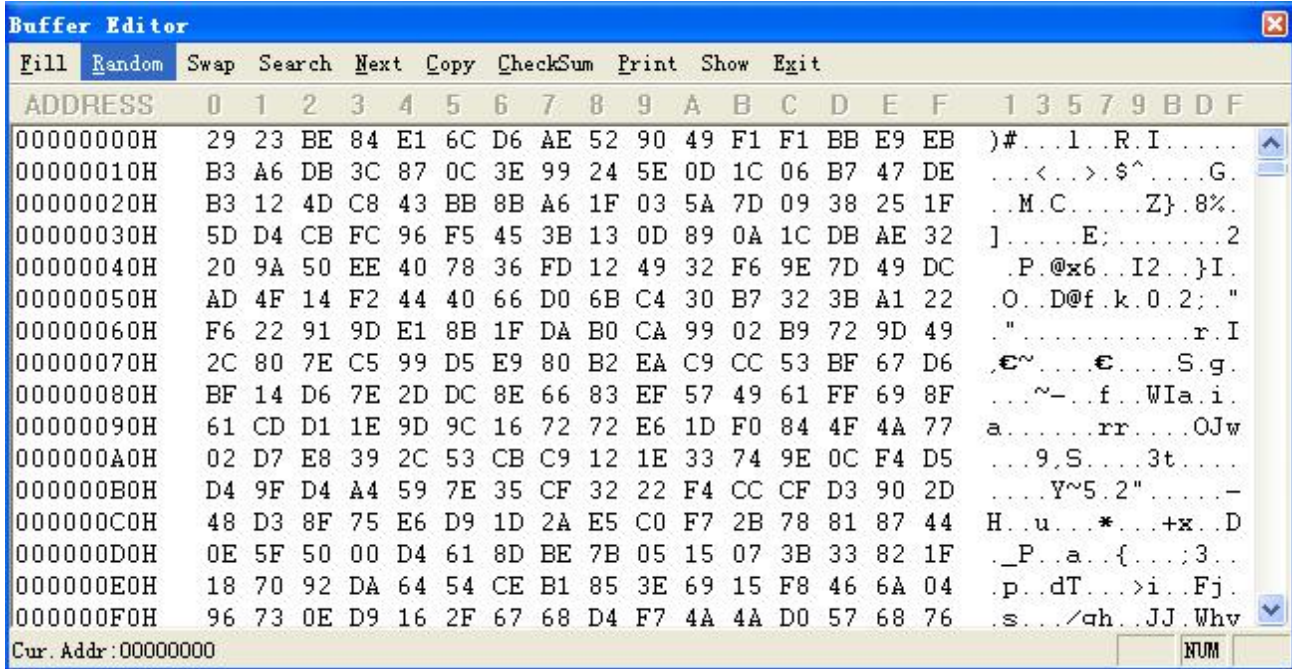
Buffer Editor

Fill Random Swap Search Next Copy CheckSum Print Show Exit

| ADDRESS | 0 | 1 | 2 | 3 | 4 | 5 | 6 | 7 | 8 | 9 | A | B | C | D | E | F | 1 3 5 7 9 B D F |
|---|---|---|---|---|---|---|---|---|---|---|---|---|---|---|---|---|---|
| 00000000H | 29 | 23 | BE | 84 | E1 | 6C | D6 | AE | 52 | 90 | 49 | F1 | F1 | BB | E9 | EB | )#...l..R.I..... |
| 00000010H | B3 | A6 | DB | 3C | 87 | 0C | 3E | 99 | 24 | 5E | 0D | 1C | 06 | B7 | 47 | DE | ...<..>.$^....G. |
| 00000020H | B3 | 12 | 4D | C8 | 43 | BB | 8B | A6 | 1F | 03 | 5A | 7D | 09 | 38 | 25 | 1F | ..M.C.....Z}.8%. |
| 00000030H | 5D | D4 | CB | FC | 96 | F5 | 45 | 3B | 13 | 0D | 89 | 0A | 1C | DB | AE | 32 | ].....E;.......2 |
| 00000040H | 20 | 9A | 50 | EE | 40 | 78 | 36 | FD | 12 | 49 | 32 | F6 | 9E | 7D | 49 | DC | .P.@x6..I2..}I. |
| 00000050H | AD | 4F | 14 | F2 | 44 | 40 | 66 | D0 | 6B | C4 | 30 | B7 | 32 | 3B | A1 | 22 | .O..D@f.k.0.2;." |
| 00000060H | F6 | 22 | 91 | 9D | E1 | 8B | 1F | DA | B0 | CA | 99 | 02 | B9 | 72 | 9D | 49 | ."...........r.I |
| 00000070H | 2C | 80 | 7E | C5 | 99 | D5 | E9 | 80 | B2 | EA | C9 | CC | 53 | BF | 67 | D6 | ,€~....€....S.g. |
| 00000080H | BF | 14 | D6 | 7E | 2D | DC | 8E | 66 | 83 | EF | 57 | 49 | 61 | FF | 69 | 8F | ...~-..f..WIa.i. |
| 00000090H | 61 | CD | D1 | 1E | 9D | 9C | 16 | 72 | 72 | E6 | 1D | F0 | 84 | 4F | 4A | 77 | a.......rr....OJw |
| 000000A0H | 02 | D7 | E8 | 39 | 2C | 53 | CB | C9 | 12 | 1E | 33 | 74 | 9E | 0C | F4 | D5 | ...9,S....3t.... |
| 000000B0H | D4 | 9F | D4 | A4 | 59 | 7E | 35 | CF | 32 | 22 | F4 | CC | CF | D3 | 90 | 2D | ....Y~5.2"......- |
| 000000C0H | 48 | D3 | 8F | 75 | E6 | D9 | 1D | 2A | E5 | C0 | F7 | 2B | 78 | 81 | 87 | 44 | H..u...*...+x..D |
| 000000D0H | 0E | 5F | 50 | 00 | D4 | 61 | 8D | BE | 7B | 05 | 15 | 07 | 3B | 33 | 82 | 1F | ._P..a..{...;3.. |
| 000000E0H | 18 | 70 | 92 | DA | 64 | 54 | CE | B1 | 85 | 3E | 69 | 15 | F8 | 46 | 6A | 04 | .p..dT...>i..Fj. |
| 000000F0H | 96 | 73 | 0E | D9 | 16 | 2F | 67 | 68 | D4 | F7 | 4A | 4A | D0 | 57 | 68 | 76 | .s.../gh..JJ.Whv |

Cur. Addr:00000000 NUM